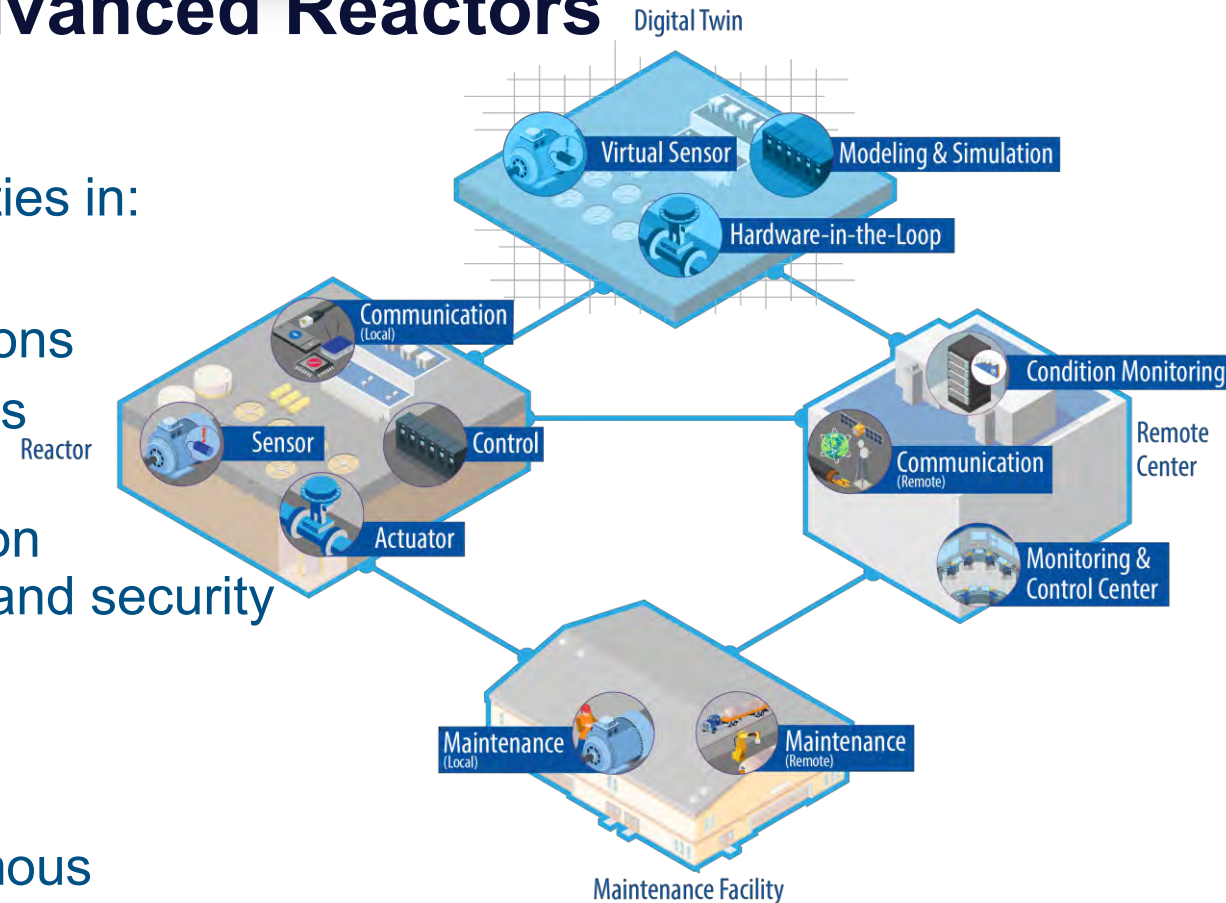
vanced Reactors

ties in:

ons
s

on
and security

nous

Digital Twin

Virtual Sensor

Modeling & Simulation

Hardware-in-the-Loop

Communication
(Local)

Reactor

Sensor

Control

Actuator

Condition Monitoring

Remote Center

Communication
(Remote)

Monitoring & Control Center

Maintenance
(Local)

Maintenance
(Remote)

Maintenance Facility